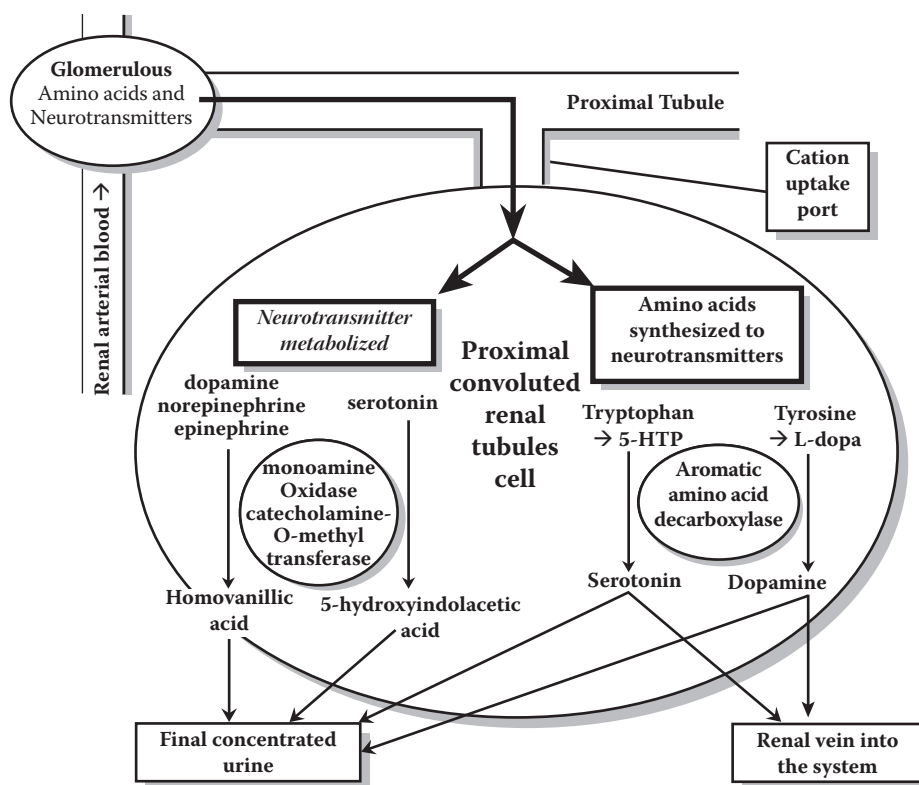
Glomerulous
Amino acids and Neurotransmitters

Proximal Tubule

Cation uptake port

Renal arterial blood →

Neurotransmitter metabolized

Amino acids synthesized to neurotransmitters

Proximal convoluted renal tubules cell

dopamine
norepinephrine
epinephrine

serotonin

monoamine Oxidase catecholamine-O-methyl transferase

Homovanillic acid

5-hydroxyindolacetic acid

Tryptophan
→ 5-HTP

Tyrosine
→ L-dopa

Aromatic amino acid decarboxylase

Serotonin

Dopamine

Final concentrated urine

Renal vein into the system